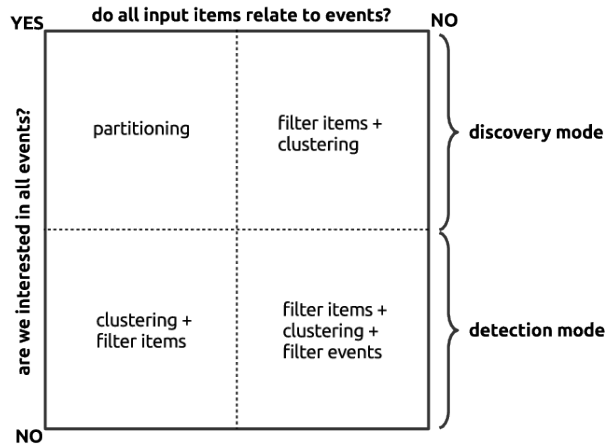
YES

do all input items relate to events?

NO

are we interested in all events?

partitioning

filter items + clustering

discovery mode

clustering + filter items

filter items + clustering + filter events

detection mode

NO